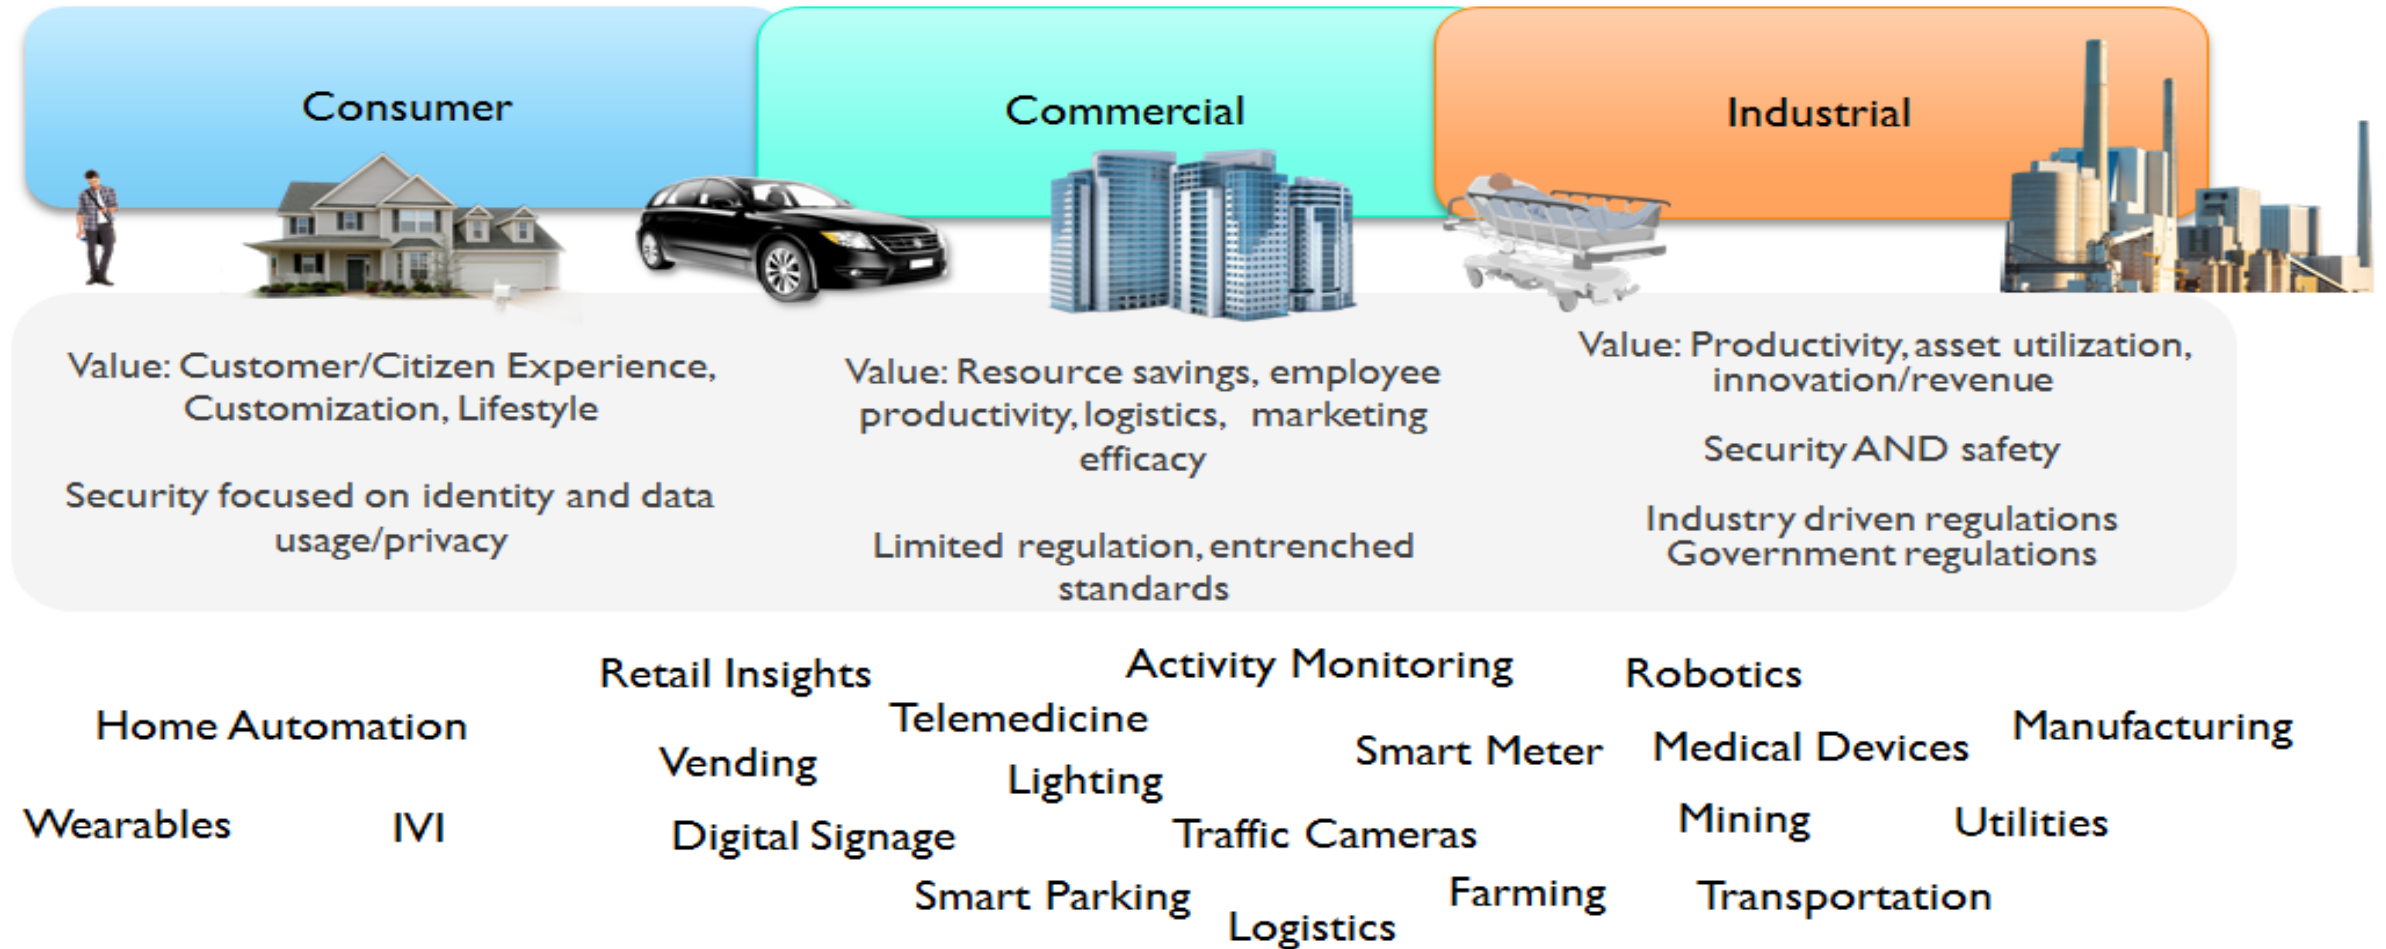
Consumer

Commercial

Industrial

Value: Customer/Citizen Experience, Customization, Lifestyle

Security focused on identity and data usage/privacy

Value: Resource savings, employee productivity, logistics, marketing efficacy

Limited regulation, entrenched standards

Value: Productivity, asset utilization, innovation/revenue

Security AND safety

Industry driven regulations
Government regulations

Retail Insights
Activity Monitoring
Robotics
Home Automation
Telemedicine
Manufacturing
Smart Meter
Medical Devices
Vending
Lighting
Wearables
IVI
Digital Signage
Traffic Cameras
Mining
Utilities
Smart Parking
Farming
Transportation
Logistics